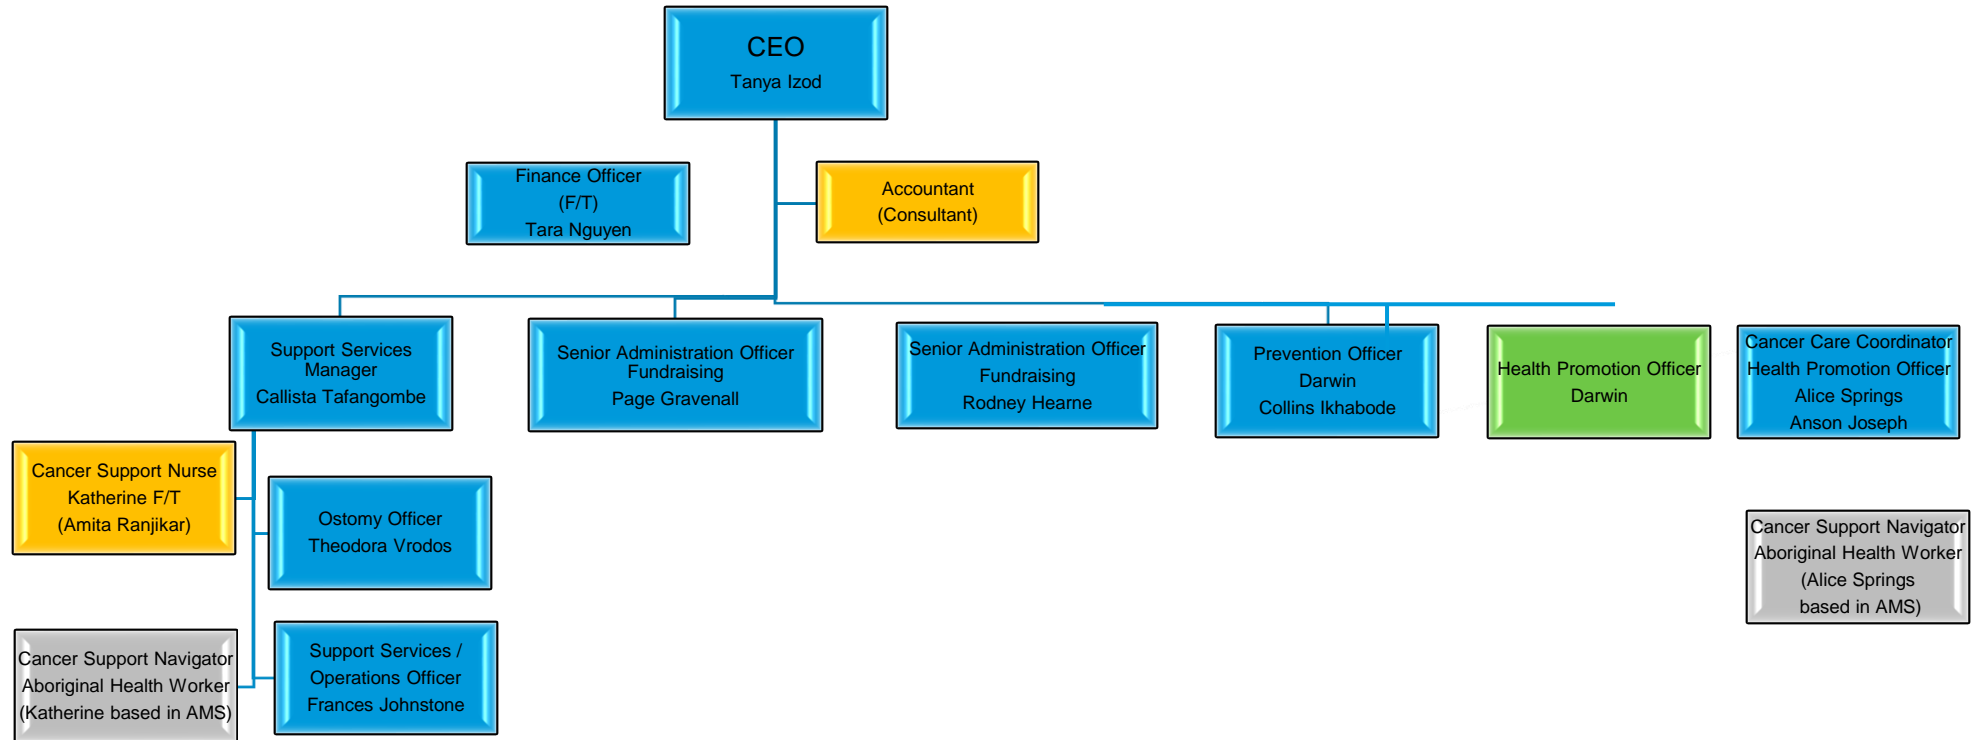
CEO
Tanya Izod

Finance Officer
(F/T)
Tara Nguyen

Accountant
(Consultant)

Support Services Manager
Callista Tafangombe

Senior Administration Officer Fundraising
Page Gravenall

Senior Administration Officer
Fundraising
Rodney Hearne

Prevention Officer
Darwin
Collins Ikhabode

Health Promotion Officer
Darwin

Cancer Care Coordinator
Health Promotion Officer
Alice Springs
Anson Joseph

Cancer Support Nurse
Katherine F/T
(Amita Ranjikar)

Ostomy Officer
Theodora Vrodos

Cancer Support Navigator
Aboriginal Health Worker
(Alice Springs
based in AMS)

Cancer Support Navigator
Aboriginal Health Worker
(Katherine based in AMS)

Support Services /
Operations Officer
Frances Johnstone